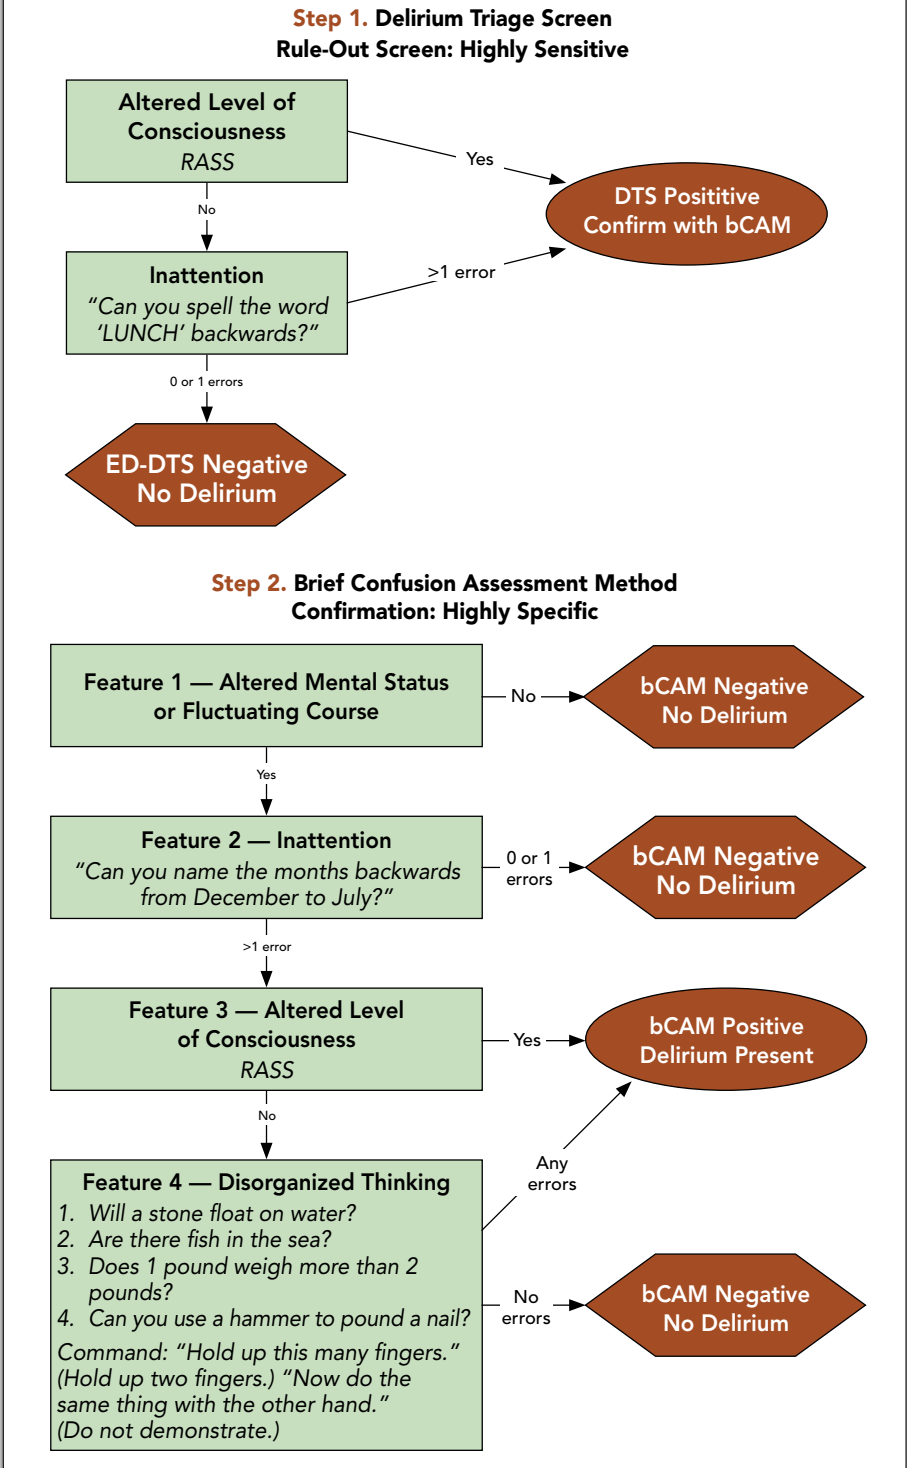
Step 1. Delirium Triage Screen
Rule-Out Screen: Highly Sensitive

Altered Level of Consciousness
RASS

Yes

DTS Posititive
Confirm with bCAM

No

Inattention
"Can you spell the word 'LUNCH' backwards?"

>1 error

0 or 1 errors

ED-DTS Negative
No Delirium

Step 2. Brief Confusion Assessment Method
Confirmation: Highly Specific

Feature 1 — Altered Mental Status or Fluctuating Course

No

bCAM Negative
No Delirium

Yes

Feature 2 — Inattention
"Can you name the months backwards from December to July?"

0 or 1 errors

bCAM Negative
No Delirium

>1 error

Feature 3 — Altered Level of Consciousness
RASS

Yes

bCAM Positive
Delirium Present

No

Feature 4 — Disorganized Thinking
1. Will a stone float on water?
2. Are there fish in the sea?
3. Does 1 pound weigh more than 2 pounds?
4. Can you use a hammer to pound a nail?
Command: "Hold up this many fingers." (Hold up two fingers.) "Now do the same thing with the other hand." (Do not demonstrate.)

Any errors

No errors

bCAM Negative
No Delirium